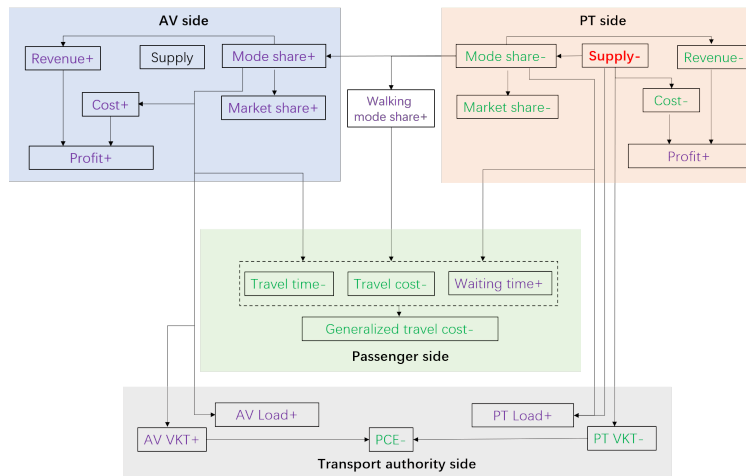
AV side

Revenue+

Supply

Mode share+

Cost+

Market share+

Profit+

PT side

Mode share-

Supply-

Revenue-

Market share-

Cost-

Profit+

Walking mode share+

Travel time-

Travel cost-

Waiting time+

Generalized travel cost-

Passenger side

AV Load+

PT Load+

AV VKT+

PCE-

PT VKT-

Transport authority side